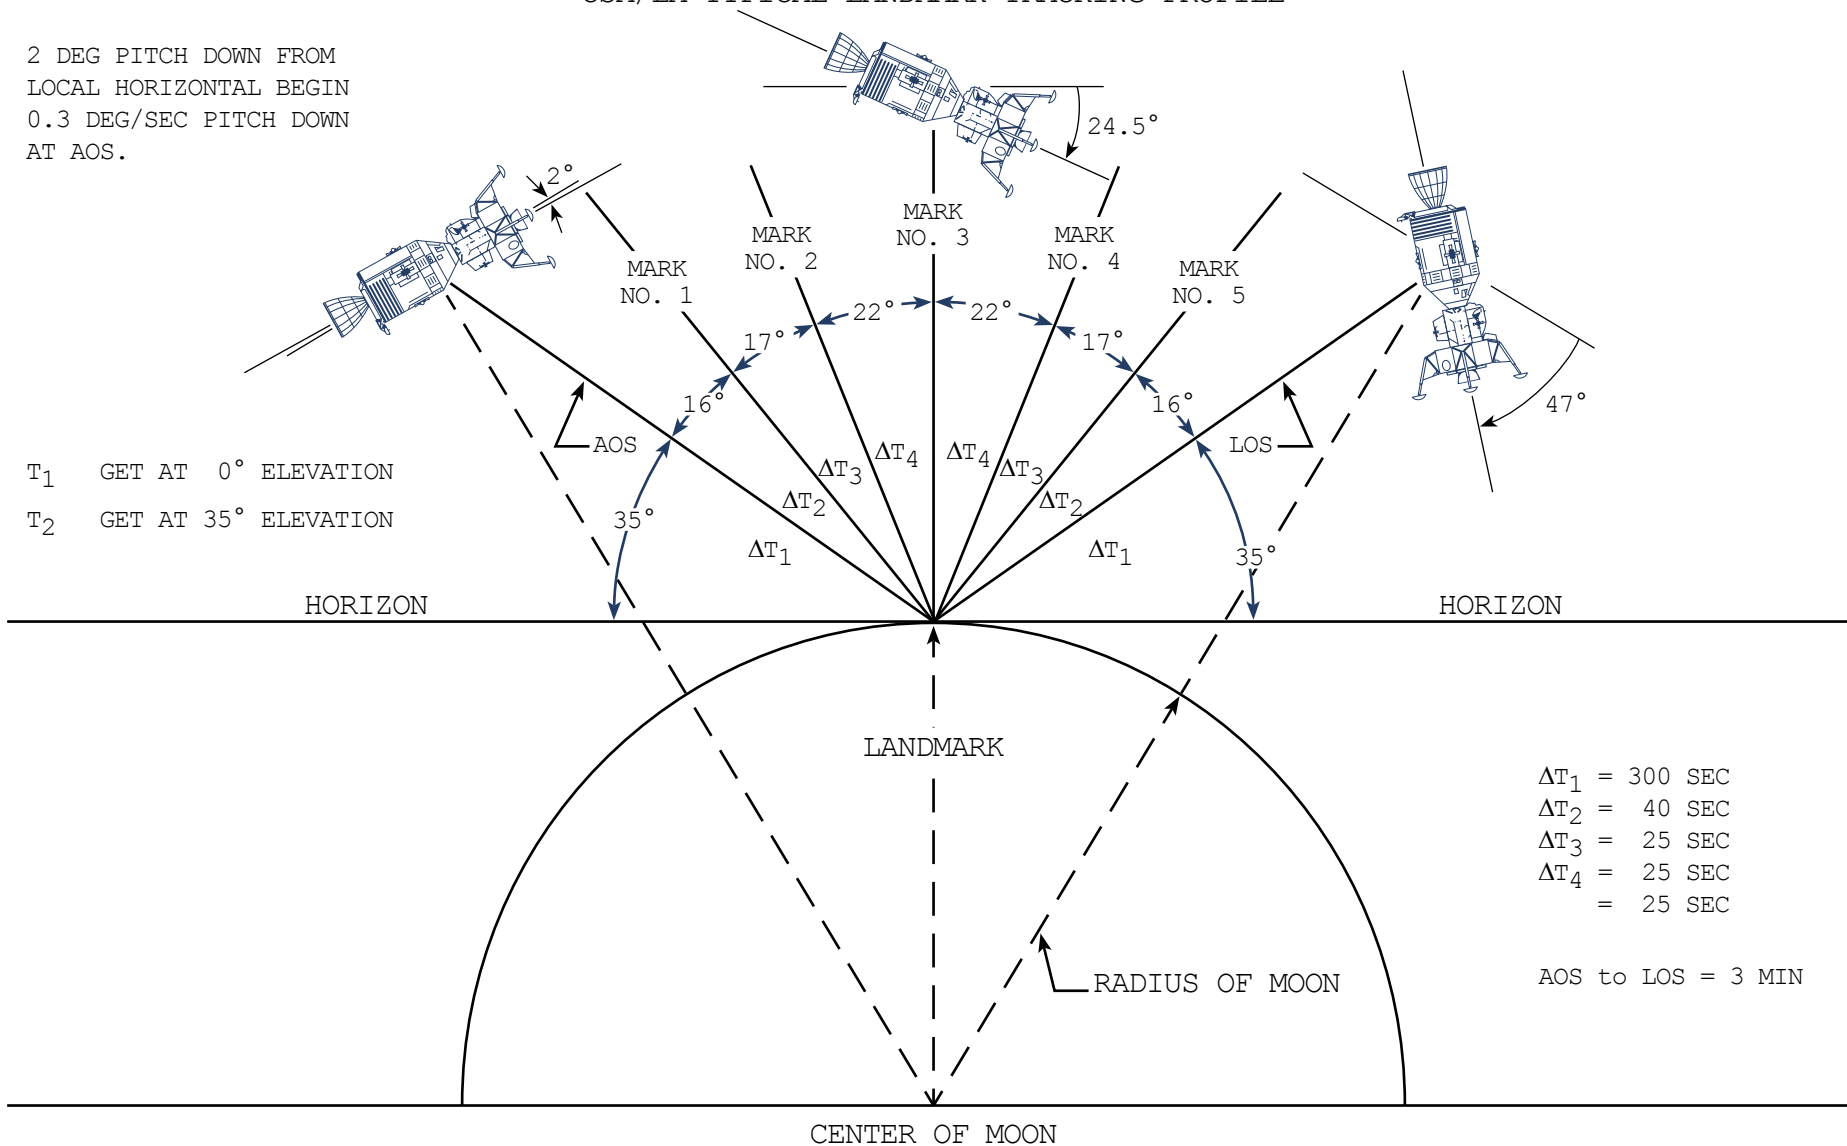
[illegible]

2 DEG PITCH DOWN FROM LOCAL HORIZONTAL BEGIN 0.3 DEG/SEC PITCH DOWN AT AOS.

2°

24.5°

MARK NO. 1

MARK NO. 2

MARK NO. 3

MARK NO. 4

MARK NO. 5

22°

22°

17°

17°

16°

16°

AOS

LOS

47°

$T_1$ GET AT 0° ELEVATION

$T_2$ GET AT 35° ELEVATION

$\Delta T_4$

$\Delta T_4$

$\Delta T_3$

$\Delta T_3$

$\Delta T_2$

$\Delta T_2$

35°

$\Delta T_1$

$\Delta T_1$

35°

HORIZON

HORIZON

LANDMARK

$\Delta T_1$ = 300 SEC
$\Delta T_2$ = 40 SEC
$\Delta T_3$ = 25 SEC
$\Delta T_4$ = 25 SEC
= 25 SEC

AOS to LOS = 3 MIN

RADIUS OF MOON

CENTER OF MOON